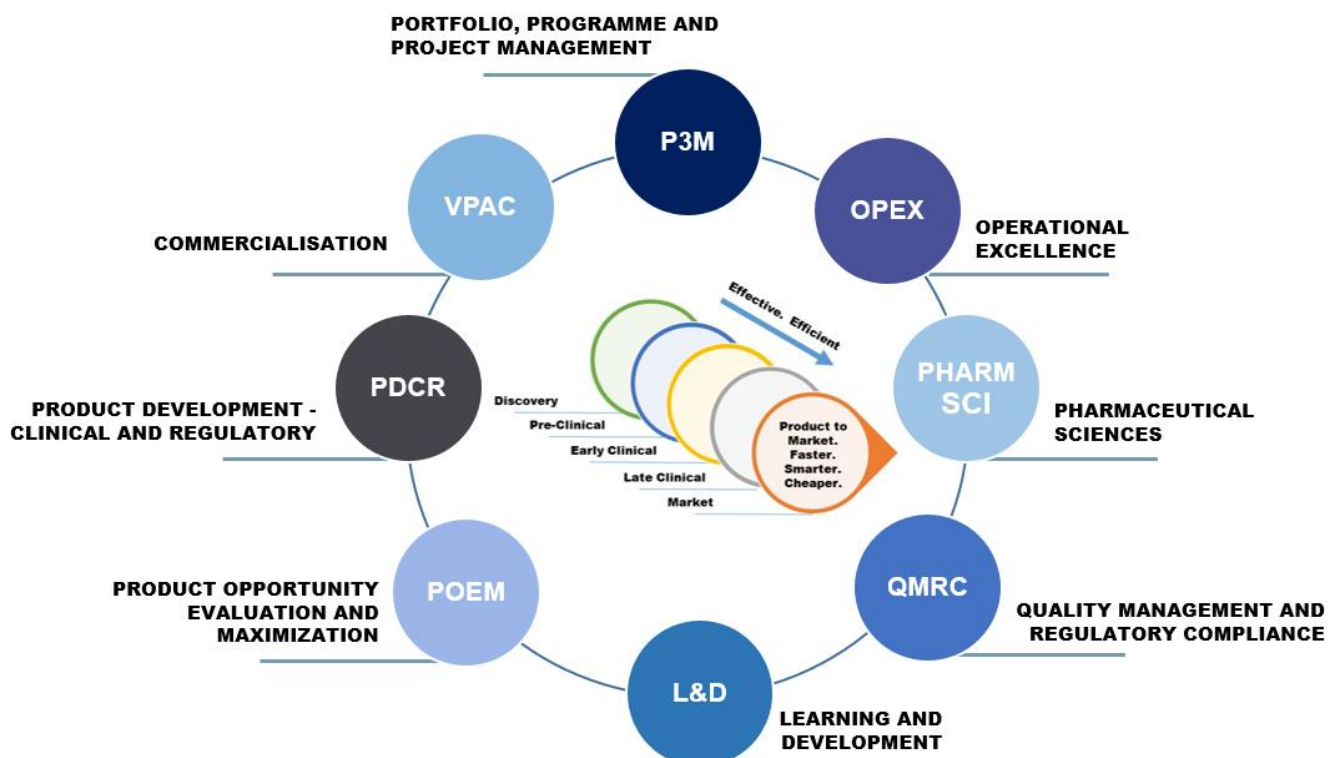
PORTFOLIO, PROGRAMME AND PROJECT MANAGEMENT

P3M

VPAC

OPEX

OPERATIONAL EXCELLENCE

COMMERCIALISATION

Effective. Efficient

PDCR

PHARM SCI

PRODUCT DEVELOPMENT - CLINICAL AND REGULATORY

Discovery

Pre-Clinical

Early Clinical

Late Clinical

Market

Product to Market. Faster. Smarter. Cheaper.

PHARMACEUTICAL SCIENCES

PRODUCT OPPORTUNITY EVALUATION AND MAXIMIZATION

POEM

QMRC

QUALITY MANAGEMENT AND REGULATORY COMPLIANCE

L&D

LEARNING AND DEVELOPMENT